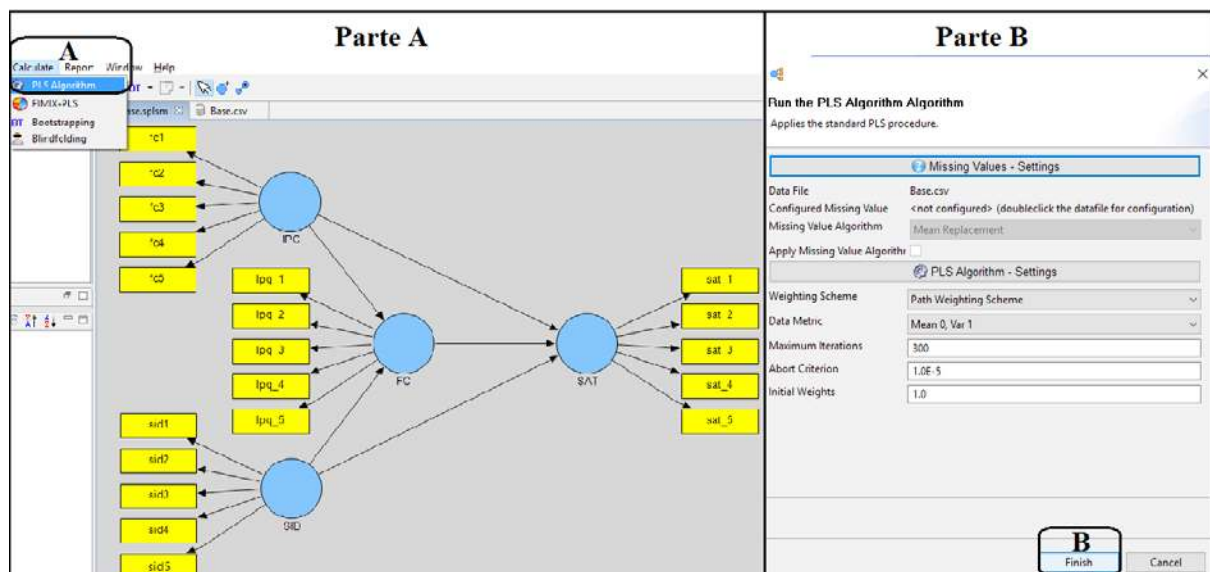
Parte A

A

Calculate Repor Window Help

PLS Algorithm

FIMIX-PLS

Bootstrapping

Blindfolding

ase.splsm Base.csv

ic1
ic2
ic3
ic4
ic5

IPC

lpq_1
lpq_2
lpq_3
lpq_4
lpq_5

FC

sat_1
sat_2
sat_3
sat_4
sat_5

SAT

sid1
sid2
sid3
sid4
sid5

SID

Parte B

Run the PLS Algorithm Algorithm

Applies the standard PLS procedure.

Missing Values - Settings

| Data File | Base.csv |
|---|---|
| Configured Missing Value | <not configured> (doubleclick the datafile for configuration) |
| Missing Value Algorithm | Mean Replacement |
| Apply Missing Value Algorithr | |

PLS Algorithm - Settings

| Weighting Scheme | Path Weighting Scheme |
|---|---|
| Data Metric | Mean 0, Var 1 |
| Maximum Iterations | 300 |
| Abort Criterion | 1.0E-5 |
| Initial Weights | 1.0 |

B

Finish

Cancel